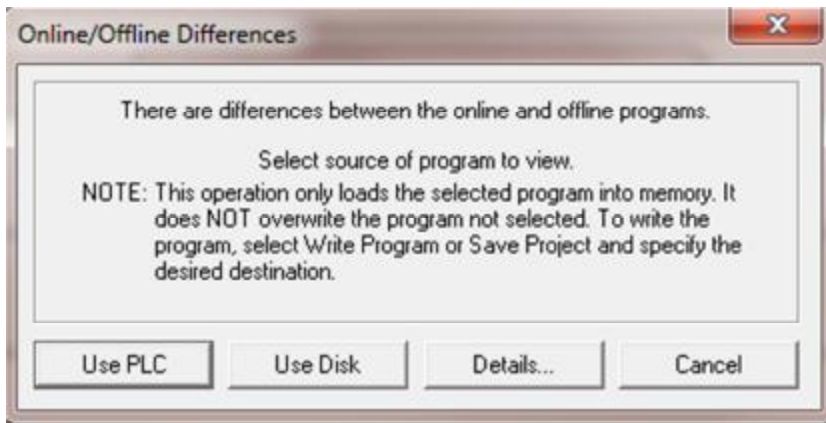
Online/Offline Differences

There are differences between the online and offline programs.

Select source of program to view.

NOTE: This operation only loads the selected program into memory. It does NOT overwrite the program not selected. To write the program, select Write Program or Save Project and specify the desired destination.

Use PLC | Use Disk | Details... | Cancel